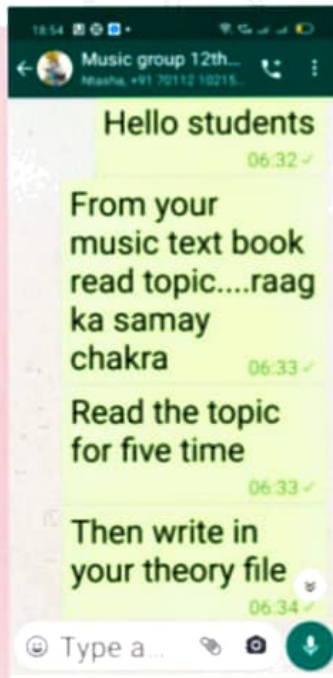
18:54

Music group 12th...
Nitasha, +91 70112 10215...

Hello students
06:32

From your music text book read topic....raag ka samay chakra
06:33

Read the topic for five time
06:33

Then write in your theory file
06:34

Type a...